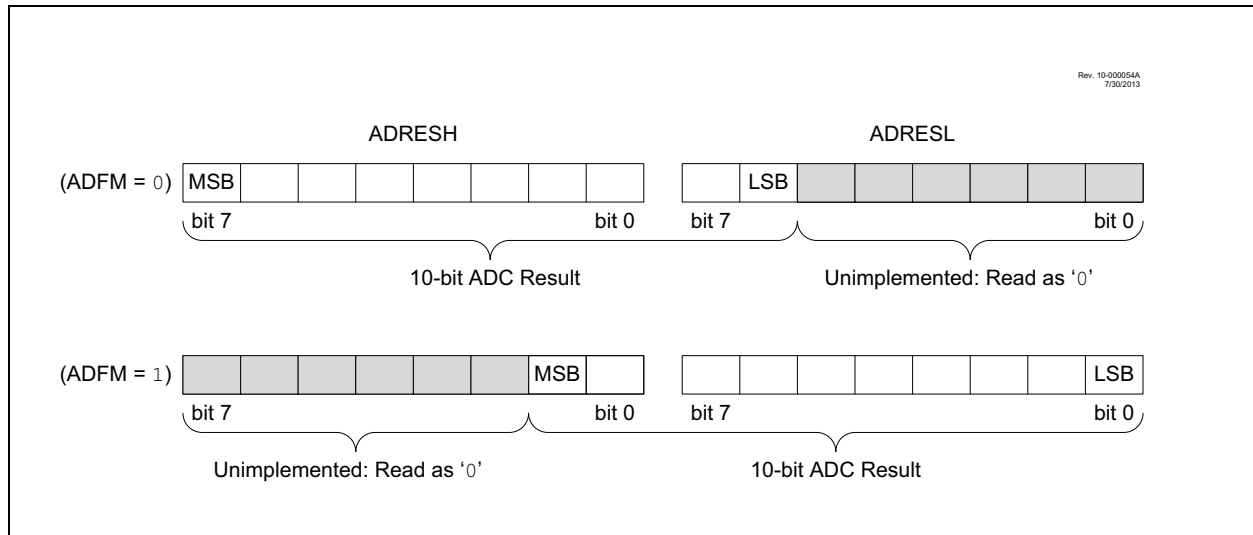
Rev. 10-000054A
7/30/2013

ADRESH

ADRESL

(ADFM = 0) MSB

LSB

bit 7

bit 0

bit 7

bit 0

10-bit ADC Result

Unimplemented: Read as '0'

(ADFM = 1)

MSB

LSB

bit 7

bit 0

bit 7

bit 0

Unimplemented: Read as '0'

10-bit ADC Result